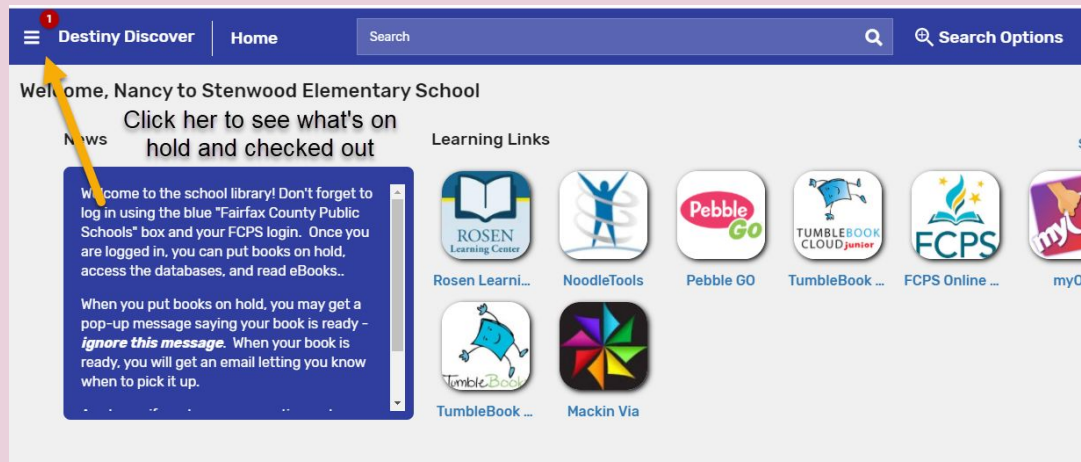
1 Destiny Discover | Home

Search

Search Options

Welcome, Nancy to Stenwood Elementary School

Click her to see what's on hold and checked out

News

Welcome to the school library! Don't forget to log in using the blue "Fairfax County Public Schools" box and your FCPS login. Once you are logged in, you can put books on hold, access the databases, and read eBooks..

When you put books on hold, you may get a pop-up message saying your book is ready - ***ignore this message***. When your book is ready, you will get an email letting you know when to pick it up.

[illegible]

Learning Links

ROSEN Learning Center

Rosen Learni...

NoodleTools

Pebble GO

Pebble GO

TUMBLEBOOK CLOUD junior

TumbleBook ...

FCPS

FCPS Online ...

my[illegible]

TumbleBook

TumbleBook ...

Mackin Via